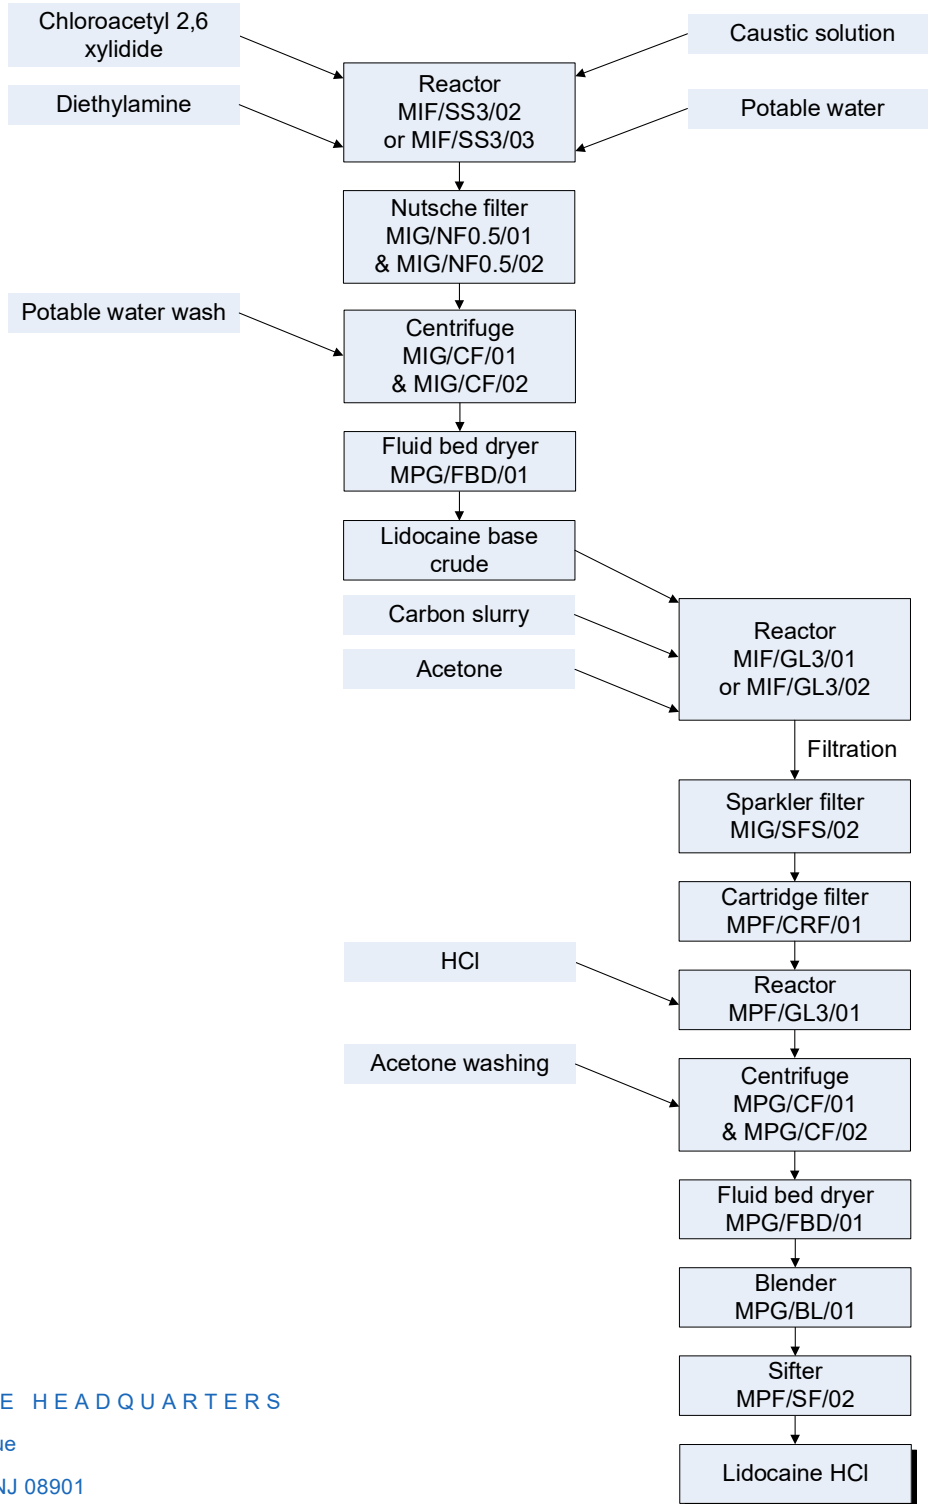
Chloroacetyl 2,6 xylidide

Diethylamine

Caustic solution

Potable water

Reactor MIF/SS3/02 or MIF/SS3/03

Nutsche filter MIG/NF0.5/01 & MIG/NF0.5/02

Potable water wash

Centrifuge MIG/CF/01 & MIG/CF/02

Fluid bed dryer MPG/FBD/01

Lidocaine base crude

Carbon slurry

Acetone

Reactor MIF/GL3/01 or MIF/GL3/02

Filtration

Sparkler filter MIG/SFS/02

Cartridge filter MPF/CRF/01

HCl

Reactor MPF/GL3/01

Acetone washing

Centrifuge MPG/CF/01 & MPG/CF/02

Fluid bed dryer MPG/FBD/01

Blender MPG/BL/01

Sifter MPF/SF/02

Lidocaine HCl

E HEADQUARTERS
ue
NJ 08901